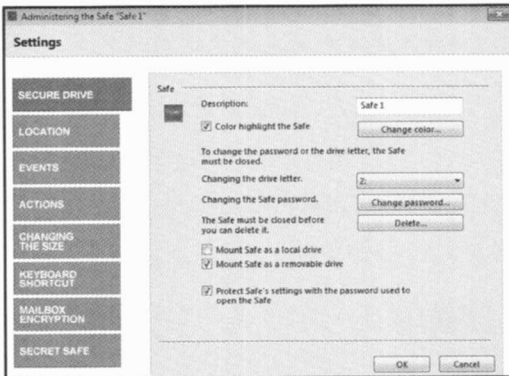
Administering the Safe "Safe 1"

Settings

SECURE DRIVE

LOCATION

EVENTS

ACTIONS

CHANGING THE SIZE

KEYBOARD SHORTCUT

MAILBOX ENCRYPTION

SECRET SAFE

Safe

Description:

Safe 1

Color highlight the Safe

Change color...

To change the password or the drive letter, the Safe must be closed.

Changing the drive letter.

Z:

Changing the Safe password.

Change password...

The Safe must be closed before you can delete it.

Delete...

Mount Safe as a local drive

Mount Safe as a removable drive

Protect Safe's settings with the password used to open the Safe

OK

Cancel